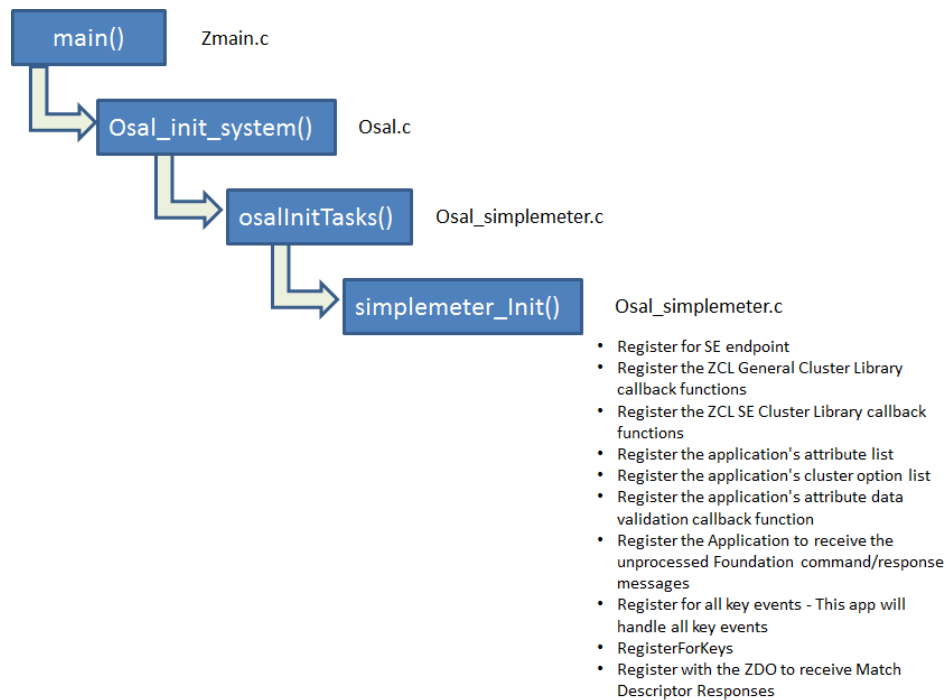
main()

Zmain.c

Osal_init_system()

Osal.c

osalInitTasks()

Osal_simplemeter.c

simplemeter_Init()

Osal_simplemeter.c

- Register for SE endpoint
- Register the ZCL General Cluster Library callback functions
- Register the ZCL SE Cluster Library callback functions
- Register the application's attribute list
- Register the application's cluster option list
- Register the application's attribute data validation callback function
- Register the Application to receive the unprocessed Foundation command/response messages
- Register for all key events - This app will handle all key events
- RegisterForKeys
- Register with the ZDO to receive Match Descriptor Responses